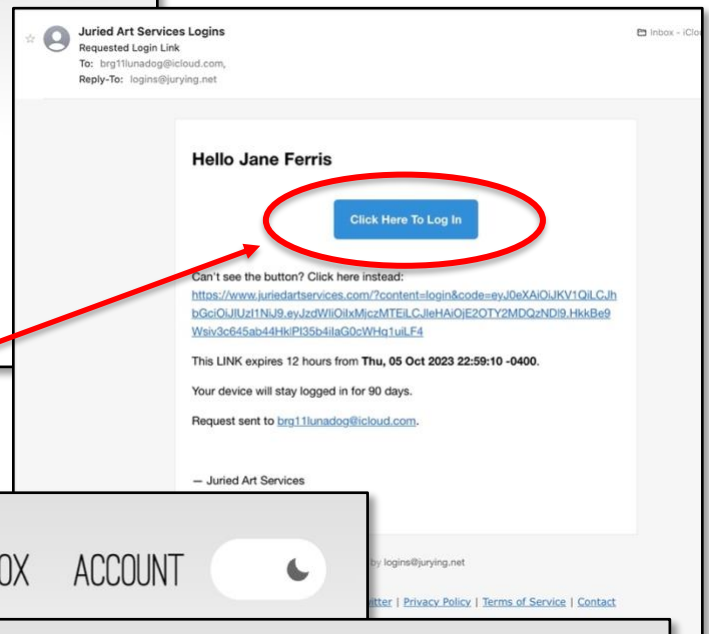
Juried Art Services Logins
Requested Login Link
To: brg11lunadog@icloud.com,
Reply-To: logins@jurying.net

Inbox - iClo

Hello Jane Ferris

Click Here To Log In

Can't see the button? Click here instead:
https://www.juriedartservices.com/?content=login&code=eyJ0eXAiOiJKV1QiLCJhbGciOiJIUzI1NiJ9.eyJzdWIiOiIxMjczMTEiLCJleHAiOjE2OTY2MDQzNDI9.HkkBe9Wsiv3c645ab44HkIPI35b4ilaG0cWHq1uiLF4

This LINK expires 12 hours from Thu, 05 Oct 2023 22:59:10 -0400.

Your device will stay logged in for 90 days.

Request sent to brg11lunadog@icloud.com.

— Juried Art Services

OX ACCOUNT

by logins@jurying.net

itter | Privacy Policy | Terms of Service | Contact